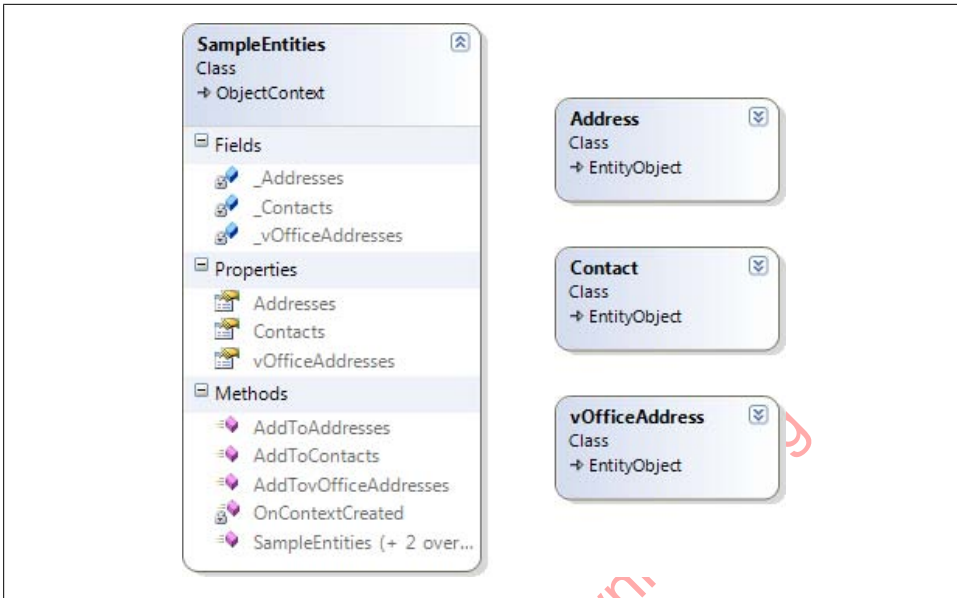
SampleEntities
Class
→ ObjectContext

Fields
_Addresses
_Contacts
_vOfficeAddresses

Properties
Addresses
Contacts
vOfficeAddresses

Methods
AddToAddresses
AddToContacts
AddTovOfficeAddresses
OnContextCreated
SampleEntities (+ 2 over...

Address
Class
→ EntityObject

Contact
Class
→ EntityObject

vOfficeAddress
Class
→ EntityObject